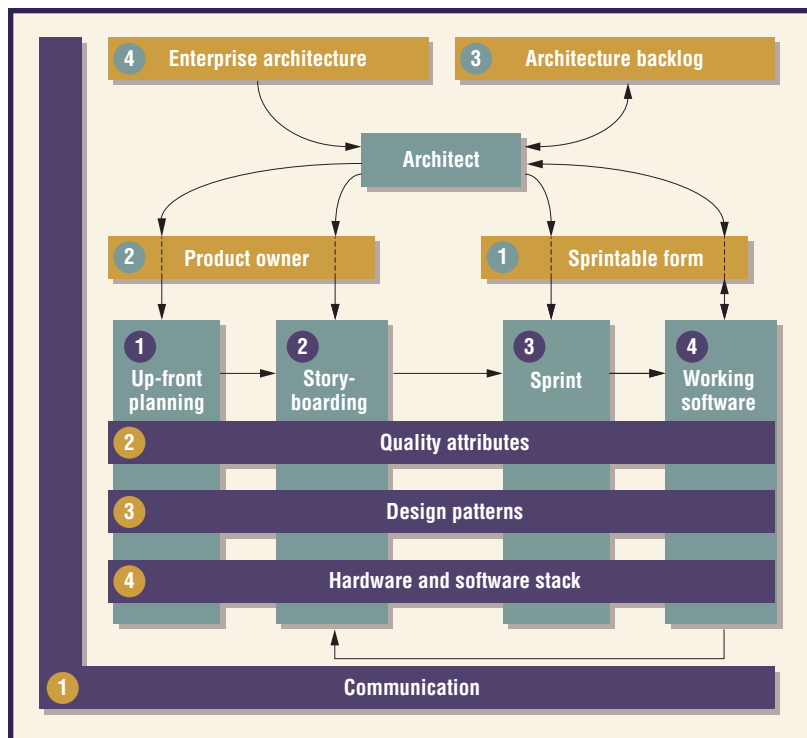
4 Enterprise architecture

3 Architecture backlog

Architect

2 Product owner

1 Sprintable form

1 Up-front planning

2 Storyboarding

3 Sprint

4 Working software

2 Quality attributes

3 Design patterns

4 Hardware and software stack

1 Communication